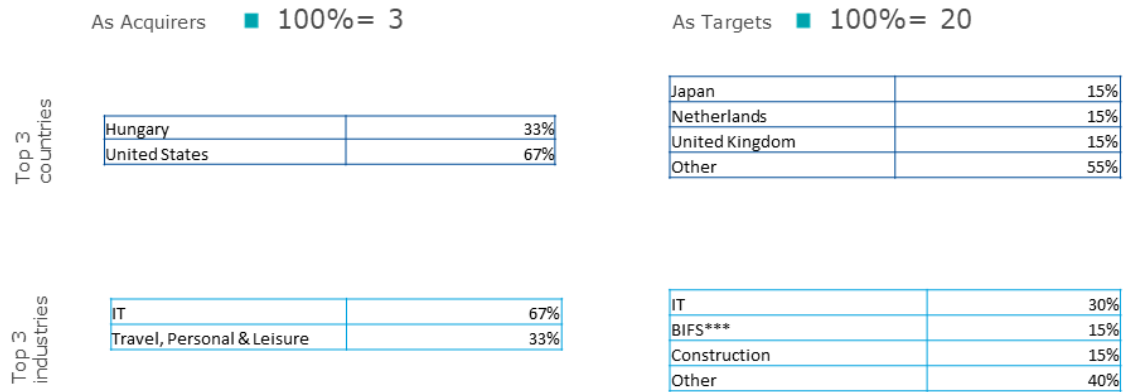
As Acquirers 100%= 3

As Targets 100%= 20

Top 3 countries

| Hungary | 33% |
|---|---|
| United States | 67% |

| Japan | 15% |
|---|---|
| Netherlands | 15% |
| United Kingdom | 15% |
| Other | 55% |

Top 3 industries

| IT | 67% |
|---|---|
| Travel, Personal & Leisure | 33% |

| IT | 30% |
|---|---|
| BIFS*** | 15% |
| Construction | 15% |
| Other | 40% |